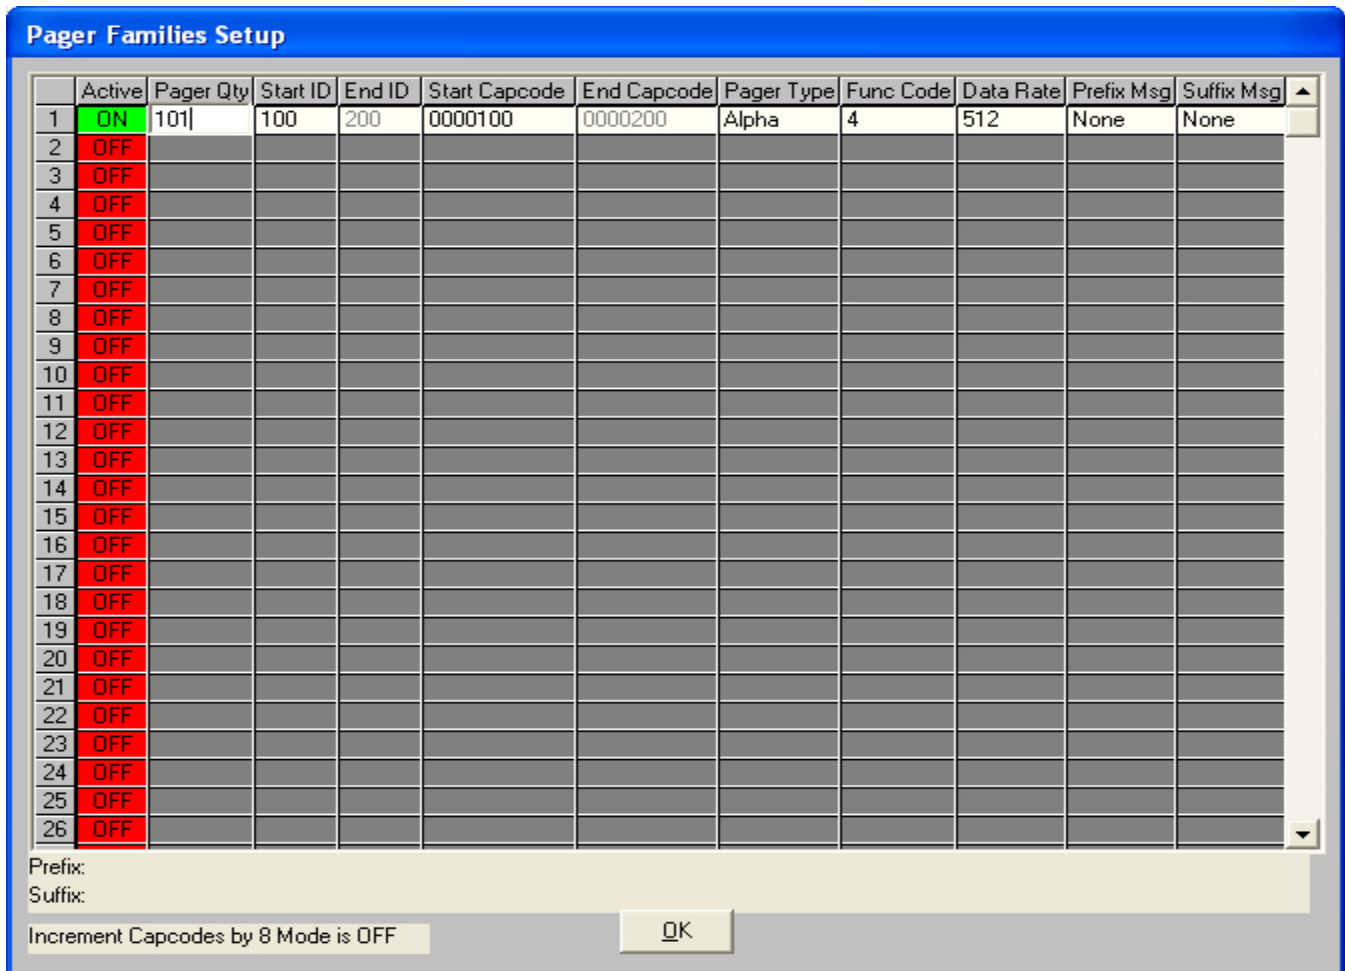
Pager Families Setup

| | Active | Pager Qty | Start ID | End ID | Start Capcode | End Capcode | Pager Type | Func Code | Data Rate | Prefix Msg | Suffix Msg |
|---|---|---|---|---|---|---|---|---|---|---|---|
| 1 | ON | 101 | 100 | 200 | 0000100 | 0000200 | Alpha | 4 | 512 | None | None |
| 2 | OFF | | | | | | | | | | |
| 3 | OFF | | | | | | | | | | |
| 4 | OFF | | | | | | | | | | |
| 5 | OFF | | | | | | | | | | |
| 6 | OFF | | | | | | | | | | |
| 7 | OFF | | | | | | | | | | |
| 8 | OFF | | | | | | | | | | |
| 9 | OFF | | | | | | | | | | |
| 10 | OFF | | | | | | | | | | |
| 11 | OFF | | | | | | | | | | |
| 12 | OFF | | | | | | | | | | |
| 13 | OFF | | | | | | | | | | |
| 14 | OFF | | | | | | | | | | |
| 15 | OFF | | | | | | | | | | |
| 16 | OFF | | | | | | | | | | |
| 17 | OFF | | | | | | | | | | |
| 18 | OFF | | | | | | | | | | |
| 19 | OFF | | | | | | | | | | |
| 20 | OFF | | | | | | | | | | |
| 21 | OFF | | | | | | | | | | |
| 22 | OFF | | | | | | | | | | |
| 23 | OFF | | | | | | | | | | |
| 24 | OFF | | | | | | | | | | |
| 25 | OFF | | | | | | | | | | |
| 26 | OFF | | | | | | | | | | |

Prefix:
Suffix:

Increment Capcodes by 8 Mode is OFF

OK